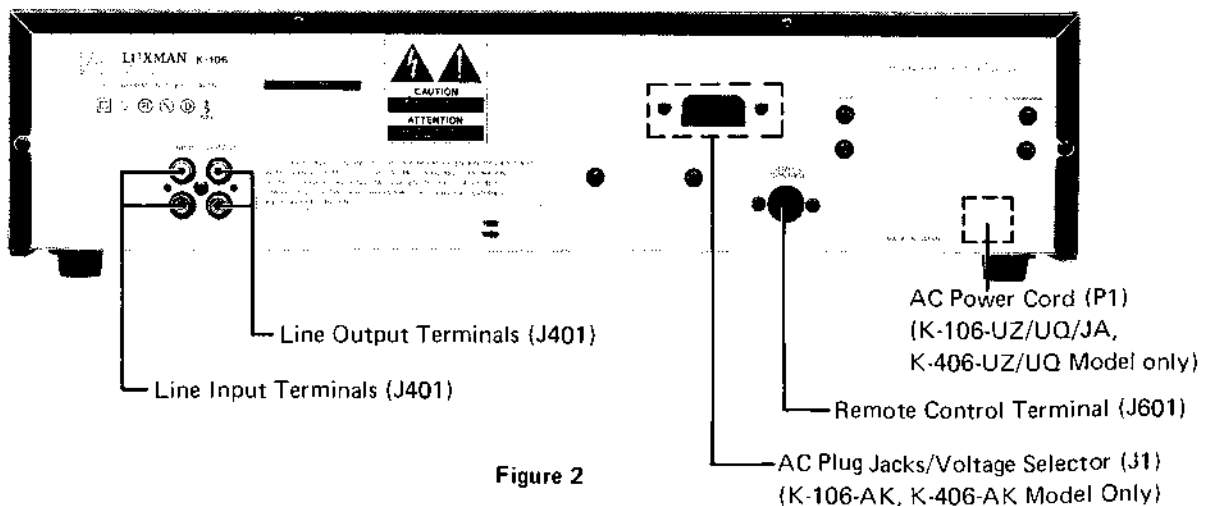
LUXMAN K-106

CAUTION

ATTENTION

AC Power Cord (P1) (K-106-UZ/UQ/JA, K-406-UZ/UQ Model only)

Line Output Terminals (J401)

Line Input Terminals (J401)

Remote Control Terminal (J601)

Figure 2

AC Plug Jacks/Voltage Selector (J1) (K-106-AK, K-406-AK Model Only)